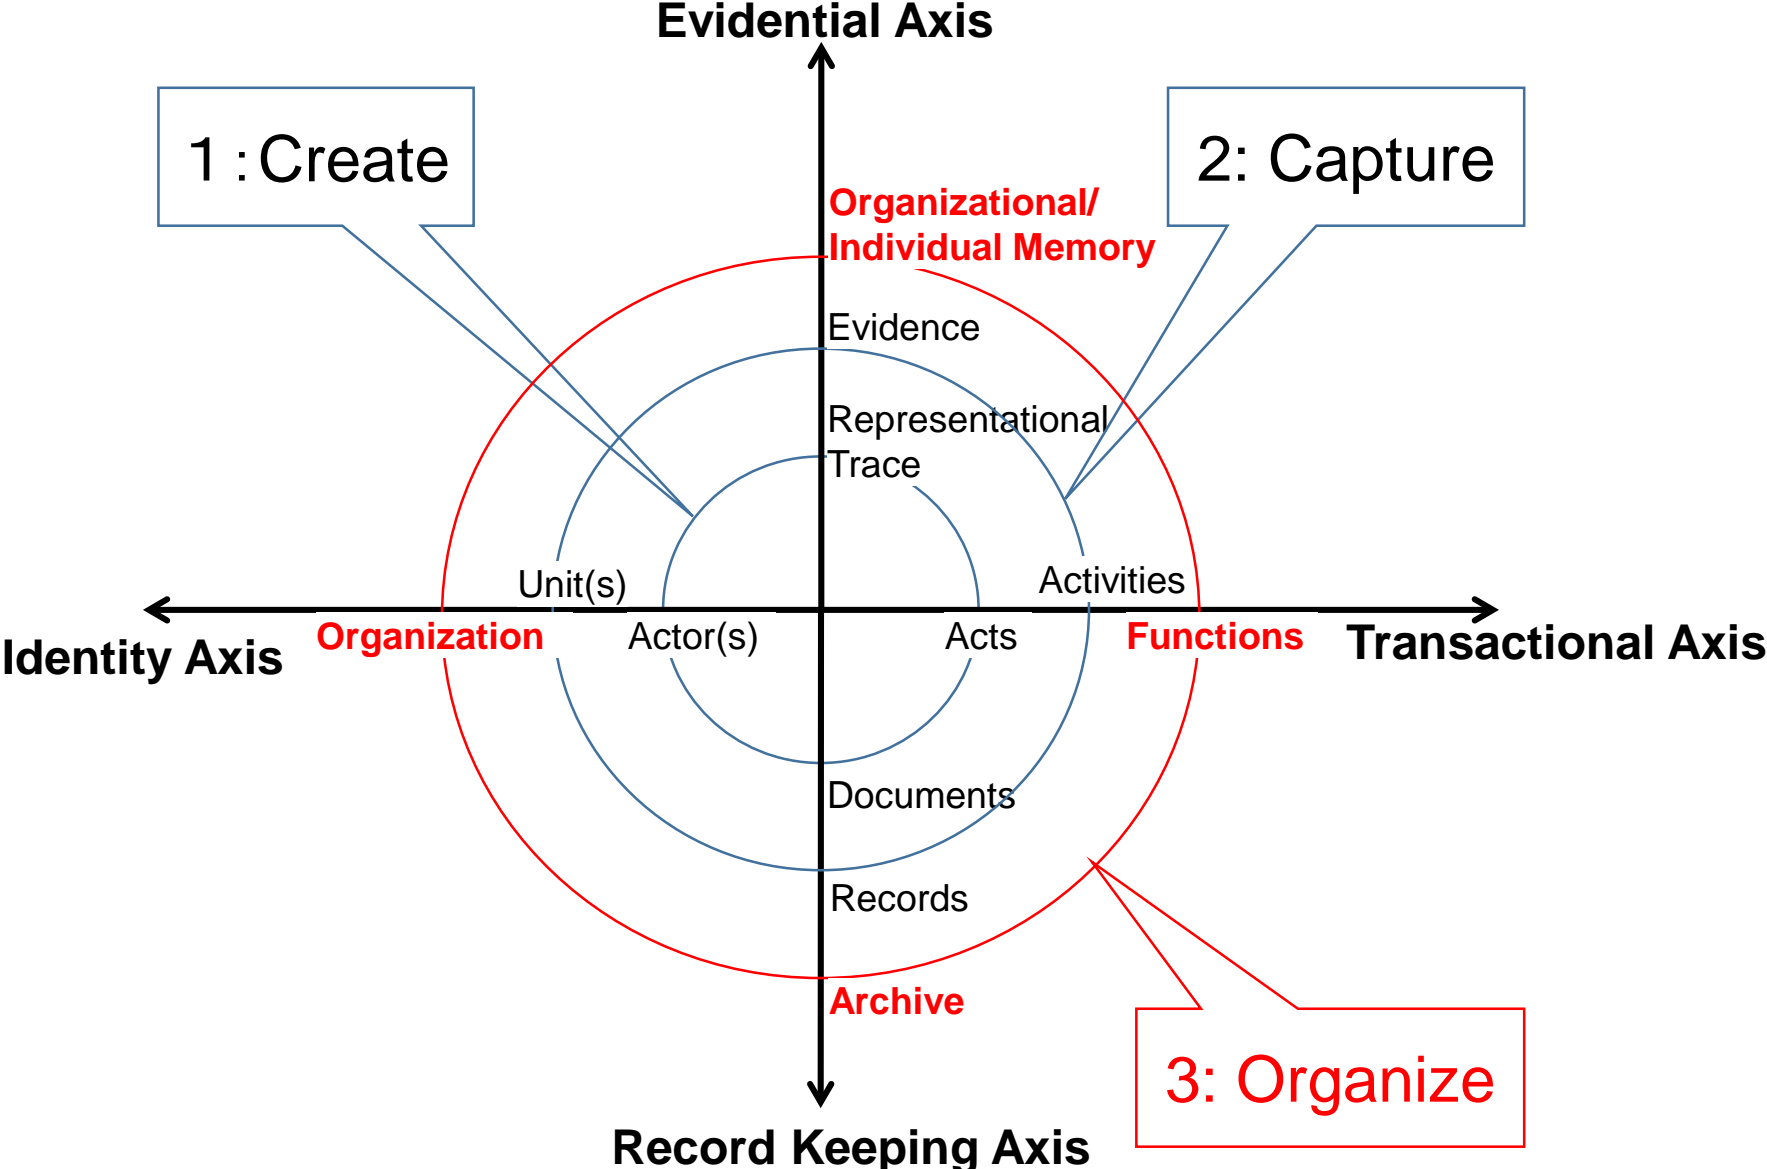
Evidential Axis

1 : Create

2: Capture

Organizational/
Individual Memory

Evidence

Representational
Trace

Unit(s)

Activities

Identity Axis

Organization

Actor(s)

Acts

Functions

Transactional Axis

Documents

Records

Archive

3: Organize

Record Keeping Axis